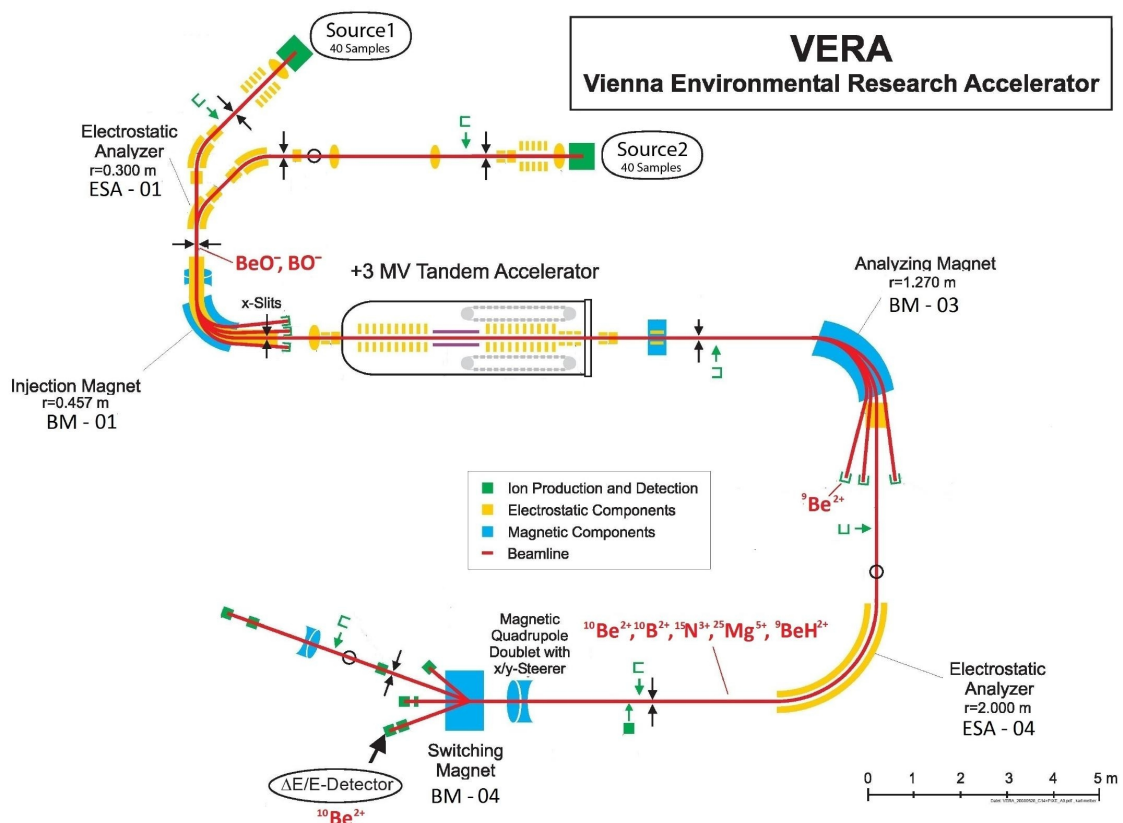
VERA
Vienna Environmental Research Accelerator

Source1
40 Samples

Source2
40 Samples

Electrostatic Analyzer
r=0.300 m
ESA - 01

$BeO^-$, $BO^-$

+3 MV Tandem Accelerator

x-Slits

Analyzing Magnet
r=1.270 m
BM - 03

Injection Magnet
r=0.457 m
BM - 01

Ion Production and Detection
Electrostatic Components
Magnetic Components
Beamline

$^{9}Be^{2+}$

$^{10}Be^{2+}$, $^{10}B^{2+}$, $^{15}N^{3+}$, $^{25}Mg^{5+}$, $^{9}BeH^{2+}$

Magnetic Quadrupole Doublet with x/y-Steerer

Electrostatic Analyzer
r=2.000 m
ESA - 04

Switching Magnet
BM - 04

ΔE/E-Detector

$^{10}Be^{2+}$

0 1 2 3 4 5 m

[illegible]